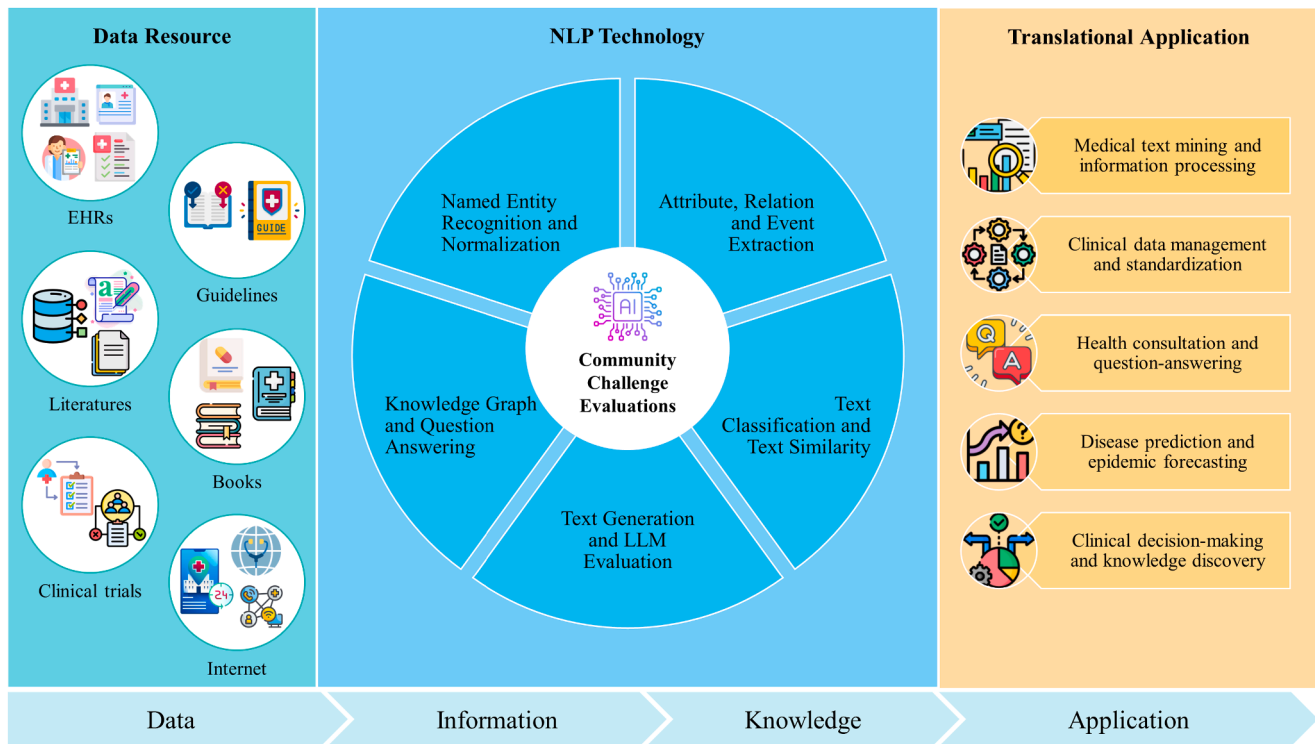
Data Resource

EHRs

Guidelines

GUIDE

Literatures

Books

Clinical trials

Internet

24

NLP Technology

Named Entity Recognition and Normalization

Attribute, Relation and Event Extraction

AI

Community Challenge Evaluations

Knowledge Graph and Question Answering

Text Classification and Text Similarity

Text Generation and LLM Evaluation

Translational Application

Medical text mining and information processing

Clinical data management and standardization

Q A

Health consultation and question-answering

Disease prediction and epidemic forecasting

Clinical decision-making and knowledge discovery

Data

Information

Knowledge

Application